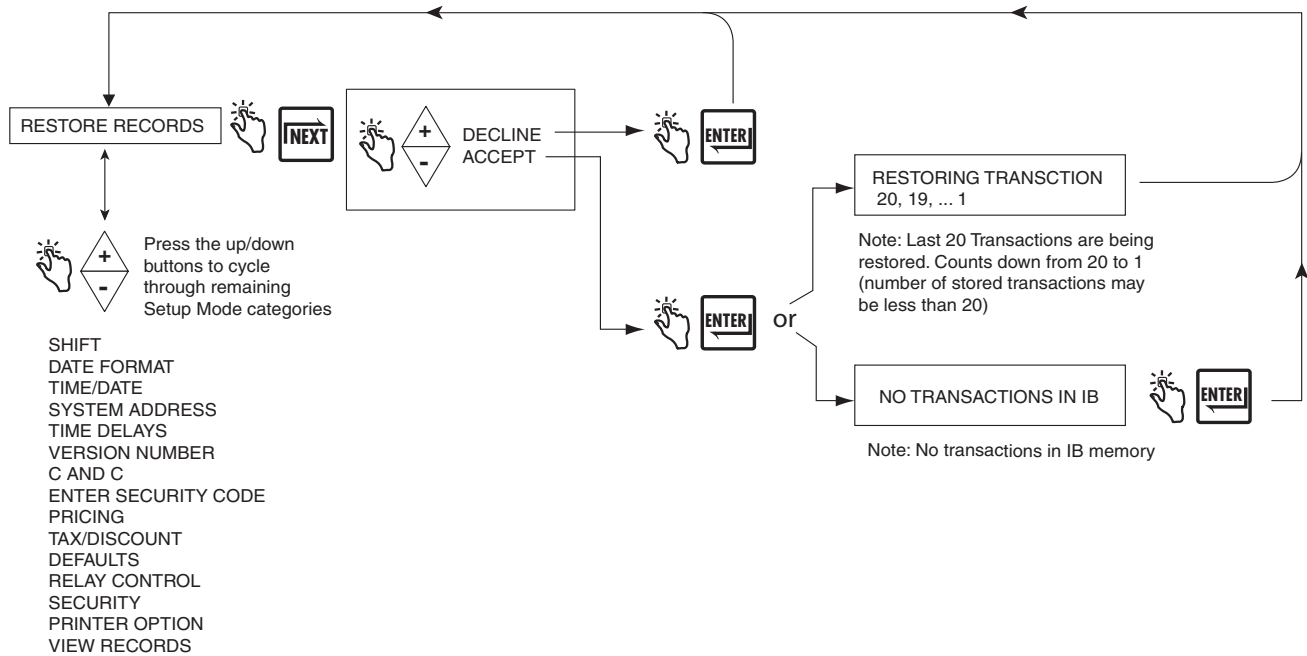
RESTORE RECORDS

NEXT

+
-
DECLINE
ACCEPT

ENTER

ENTER

or

RESTORING TRANSCTION
20, 19, ... 1

Note: Last 20 Transactions are being restored. Counts down from 20 to 1 (number of stored transactions may be less than 20)

NO TRANSACTIONS IN IB

ENTER

Note: No transactions in IB memory

+
-
Press the up/down buttons to cycle through remaining Setup Mode categories

SHIFT
DATE FORMAT
TIME/DATE
SYSTEM ADDRESS
TIME DELAYS
VERSION NUMBER
C AND C
ENTER SECURITY CODE
PRICING
TAX/DISCOUNT
DEFAULTS
RELAY CONTROL
SECURITY
PRINTER OPTION
VIEW RECORDS